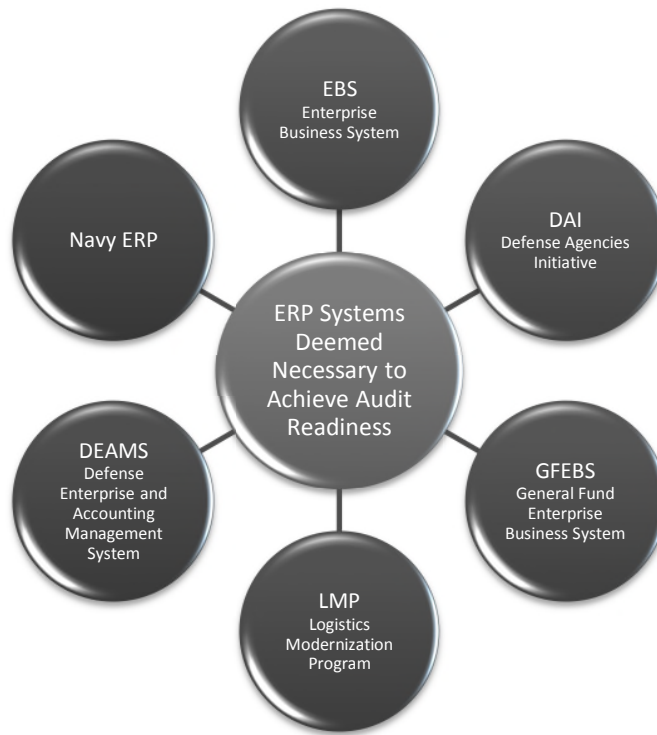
EBS
Enterprise Business System

Navy ERP

DAI
Defense Agencies Initiative

ERP Systems Deemed Necessary to Achieve Audit Readiness

DEAMS
Defense Enterprise and Accounting Management System

GFEBS
General Fund Enterprise Business System

LMP
Logistics Modernization Program